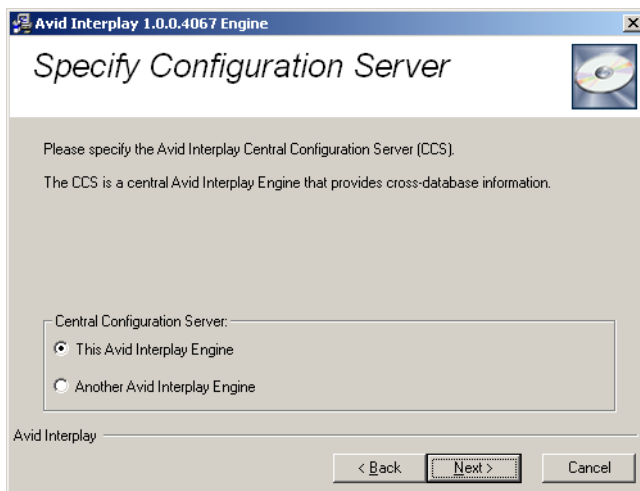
Avid Interplay 1.0.0.4067 Engine

Specify Configuration Server

Please specify the Avid Interplay Central Configuration Server (CCS).

The CCS is a central Avid Interplay Engine that provides cross-database information.

Central Configuration Server:

This Avid Interplay Engine

Another Avid Interplay Engine

Avid Interplay

< Back

Next >

Cancel